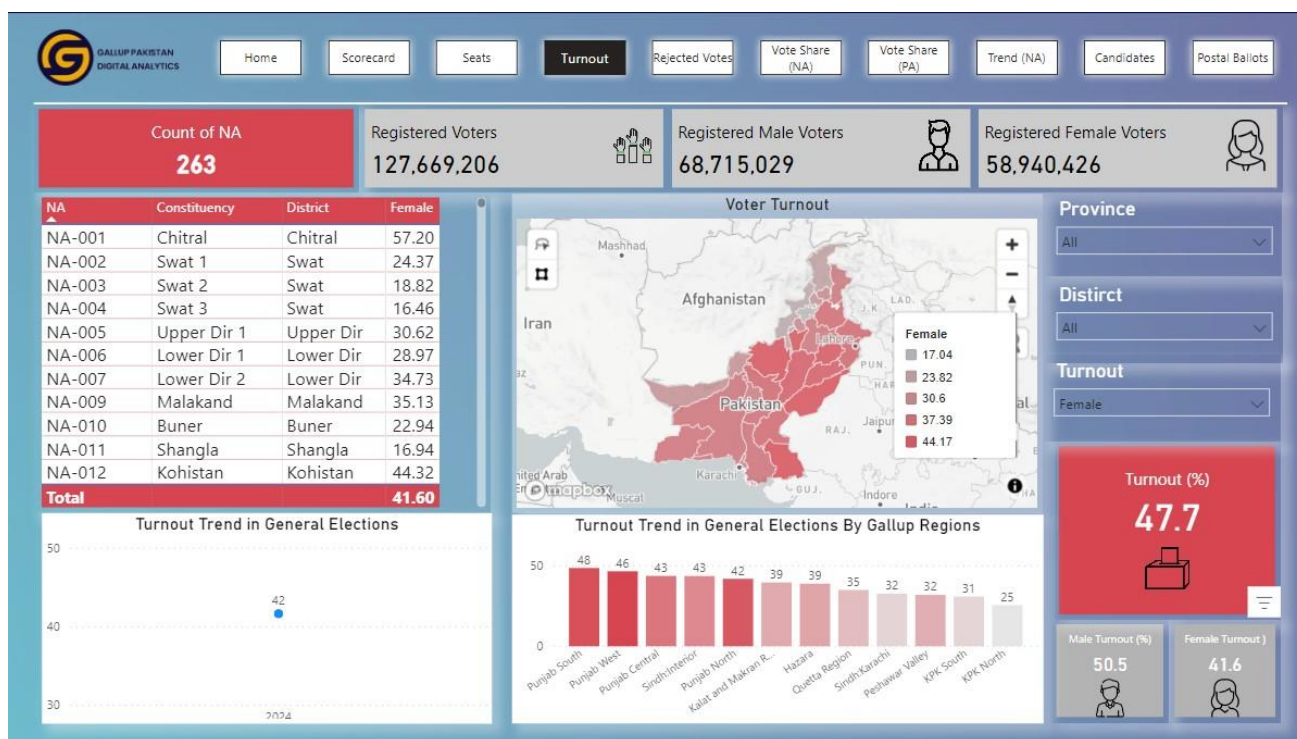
GALLUP PAKISTAN
DIGITAL ANALYTICS

Home | Scorecard | Seats | Turnout | Rejected Votes | Vote Share (NA) | Vote Share (PA) | Trend (NA) | Candidates | Postal Ballots

Count of NA
263

Registered Voters
127,669,206

Registered Male Voters
68,715,029

Registered Female Voters
58,940,426

| NA | Constituency | District | Female |
|---|---|---|---|
| NA-001 | Chitral | Chitral | 57.20 |
| NA-002 | Swat 1 | Swat | 24.37 |
| NA-003 | Swat 2 | Swat | 18.82 |
| NA-004 | Swat 3 | Swat | 16.46 |
| NA-005 | Upper Dir 1 | Upper Dir | 30.62 |
| NA-006 | Lower Dir 1 | Lower Dir | 28.97 |
| NA-007 | Lower Dir 2 | Lower Dir | 34.73 |
| NA-009 | Malakand | Malakand | 35.13 |
| NA-010 | Buner | Buner | 22.94 |
| NA-011 | Shangla | Shangla | 16.94 |
| NA-012 | Kohistan | Kohistan | 44.32 |
| Total | | | 41.60 |

Voter Turnout

Mashhad
Afghanistan
Iran
Pakistan
Lahore
PUN
HAR
RAJ.
Jaipur
Karachi
GUJ.
Indore
nited Arab
Muscat
J.K.
LAD.
© mapbox

Female
17.04
23.82
30.6
37.39
44.17

Province
All

Distirct
All

Turnout
Female

Turnout (%)
47.7

Turnout Trend in General Elections
50
40
30
42
2024

Turnout Trend in General Elections By Gallup Regions
50
0
48 46 43 43 42 39 39 35 32 32 31 25
Punjab South, Punjab West, Punjab Central, Sindh:Interior, Punjab North, Kalat and Makran R..., Hazara, Quetta Region, Sindh:Karachi, Peshawar Valley, KPK South, KPK North

Male Turnout (%)
50.5

Female Turnout )
41.6